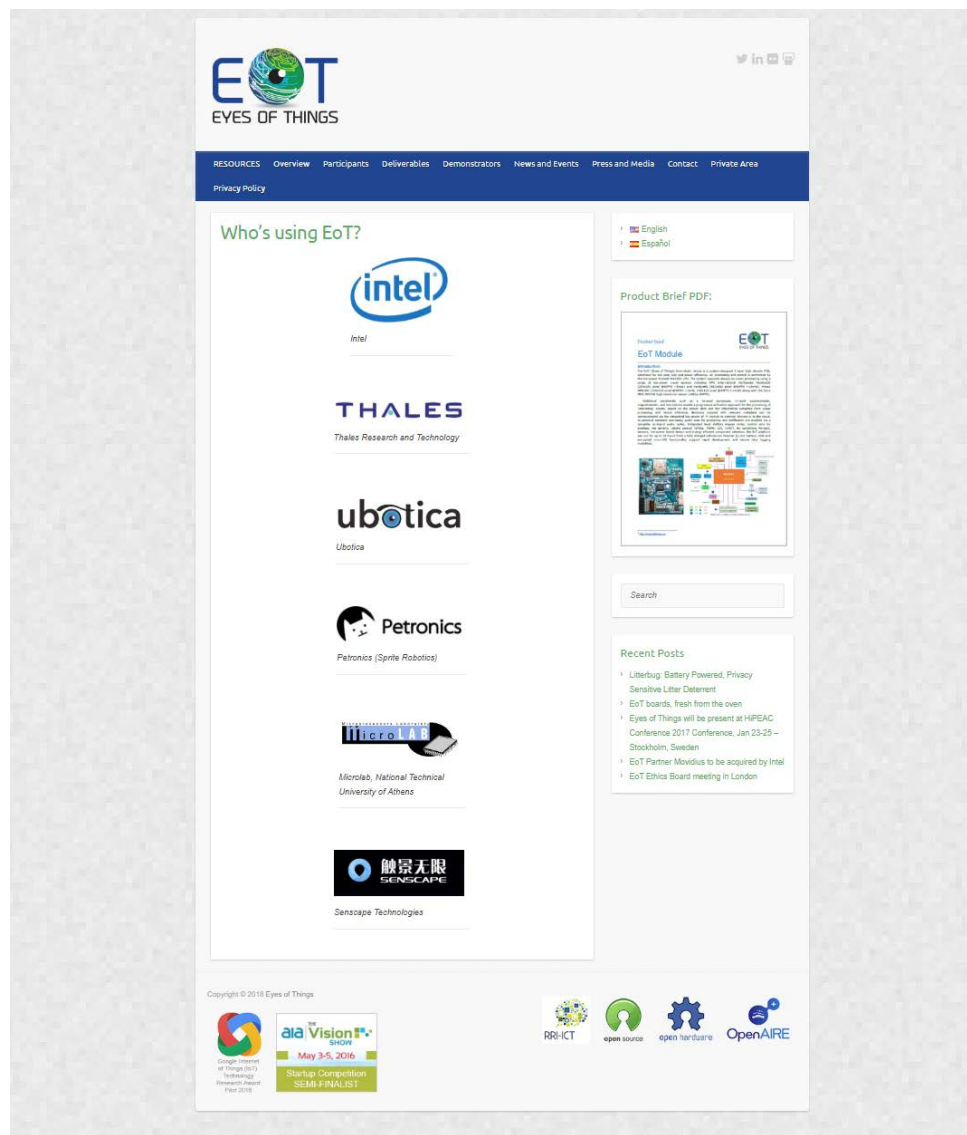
EOT
EYES OF THINGS

RESOURCES Overview Participants Deliverables Demonstrators News and Events Press and Media Contact Private Area Privacy Policy

Who's using EoT?

intel
Intel

THALES
Thales Research and Technology

ubotica
Ubotica

Petronics
Petronics (Sprite Robotics)

MicroLAB
Microlab, National Technical University of Athens

触景无限 SENSCAPE
Senscape Technologies

English
Español

Product Brief PDF:

EoT Module

Search

Recent Posts

Litterbug: Battery Powered, Privacy Sensitive Litter Deterrent
EoT boards, fresh from the oven
Eyes of Things will be present at HiPEAC Conference 2017 Conference, Jan 23-25 – Stockholm, Sweden
EoT Partner Movidius to be acquired by Intel
EoT Ethics Board meeting in London

Copyright © 2018 Eyes of Things

Google Internet of Things (IoT) Technology Research Award Pilot 2016

aia The Vision Show
May 3-5, 2016
Startup Competition SEMI-FINALIST

RRI-ICT
open source
open hardware
OpenAIRE